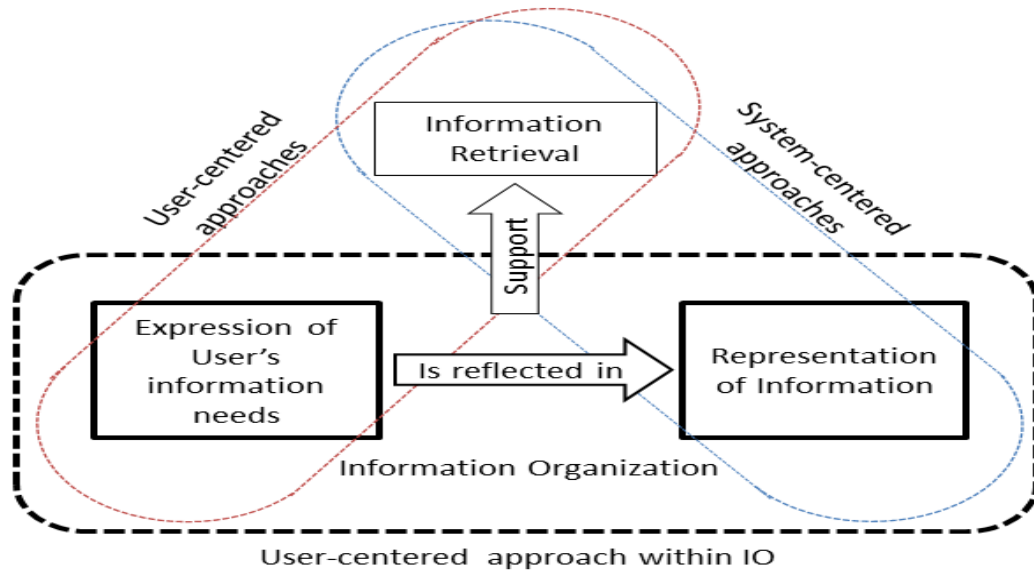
Information Retrieval

User-centered approaches

System-centered approaches

Support

Expression of User's information needs

Is reflected in

Representation of Information

Information Organization

User-centered approach within IO